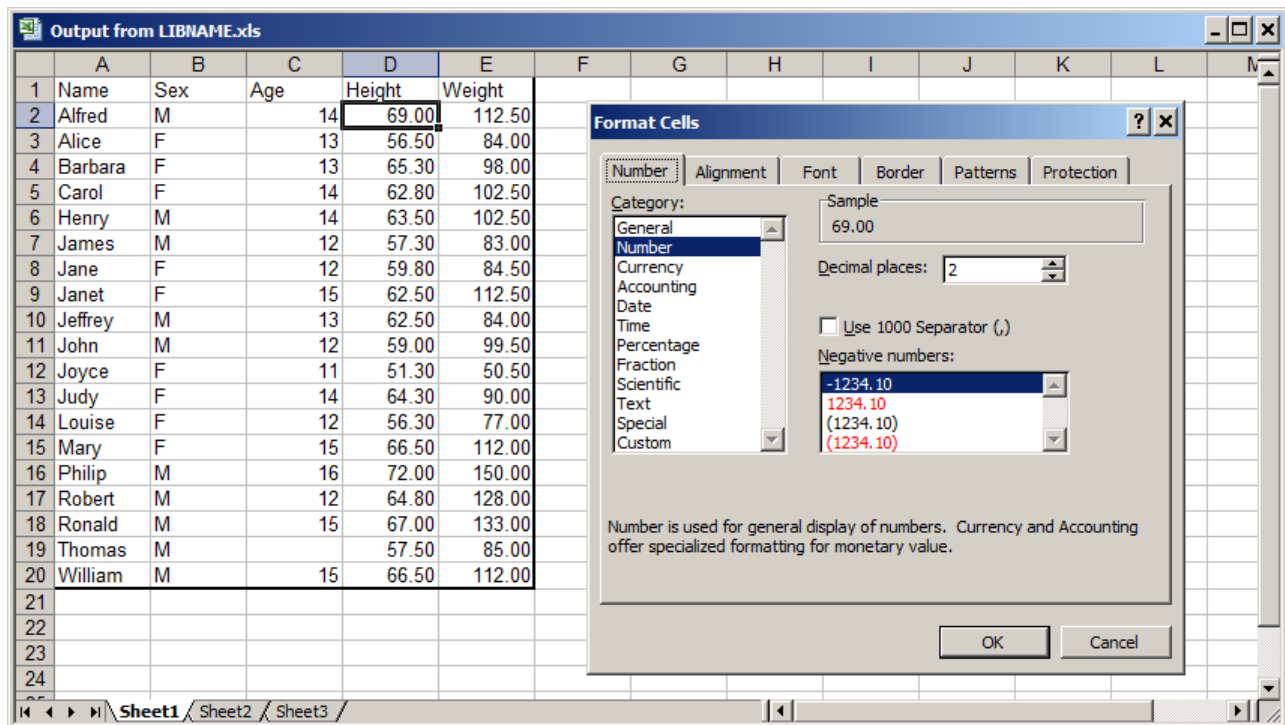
Output from LIBNAME.xls

| | A | B | C | D | E | F | G | H | I | J | K | L | M |
|---|---|---|---|---|---|---|---|---|---|---|---|---|---|
| 1 | Name | Sex | Age | Height | Weight | | | | | | | | |
| 2 | Alfred | M | 14 | 69.00 | 112.50 | | | | | | | | |
| 3 | Alice | F | 13 | 56.50 | 84.00 | | | | | | | | |
| 4 | Barbara | F | 13 | 65.30 | 98.00 | | | | | | | | |
| 5 | Carol | F | 14 | 62.80 | 102.50 | | | | | | | | |
| 6 | Henry | M | 14 | 63.50 | 102.50 | | | | | | | | |
| 7 | James | M | 12 | 57.30 | 83.00 | | | | | | | | |
| 8 | Jane | F | 12 | 59.80 | 84.50 | | | | | | | | |
| 9 | Janet | F | 15 | 62.50 | 112.50 | | | | | | | | |
| 10 | Jeffrey | M | 13 | 62.50 | 84.00 | | | | | | | | |
| 11 | John | M | 12 | 59.00 | 99.50 | | | | | | | | |
| 12 | Joyce | F | 11 | 51.30 | 50.50 | | | | | | | | |
| 13 | Judy | F | 14 | 64.30 | 90.00 | | | | | | | | |
| 14 | Louise | F | 12 | 56.30 | 77.00 | | | | | | | | |
| 15 | Mary | F | 15 | 66.50 | 112.00 | | | | | | | | |
| 16 | Philip | M | 16 | 72.00 | 150.00 | | | | | | | | |
| 17 | Robert | M | 12 | 64.80 | 128.00 | | | | | | | | |
| 18 | Ronald | M | 15 | 67.00 | 133.00 | | | | | | | | |
| 19 | Thomas | M | | 57.50 | 85.00 | | | | | | | | |
| 20 | William | M | 15 | 66.50 | 112.00 | | | | | | | | |
| 21 | | | | | | | | | | | | | |
| 22 | | | | | | | | | | | | | |
| 23 | | | | | | | | | | | | | |
| 24 | | | | | | | | | | | | | |

Sheet1 Sheet2 Sheet3

Format Cells ? ×

Number Alignment Font Border Patterns Protection

Category:
General
Number
Currency
Accounting
Date
Time
Percentage
Fraction
Scientific
Text
Special
Custom

Sample
69.00

Decimal places: 2

Use 1000 Separator (,)

Negative numbers:
-1234.10
1234.10
(1234.10)
(1234.10)

Number is used for general display of numbers. Currency and Accounting offer specialized formatting for monetary value.

OK Cancel